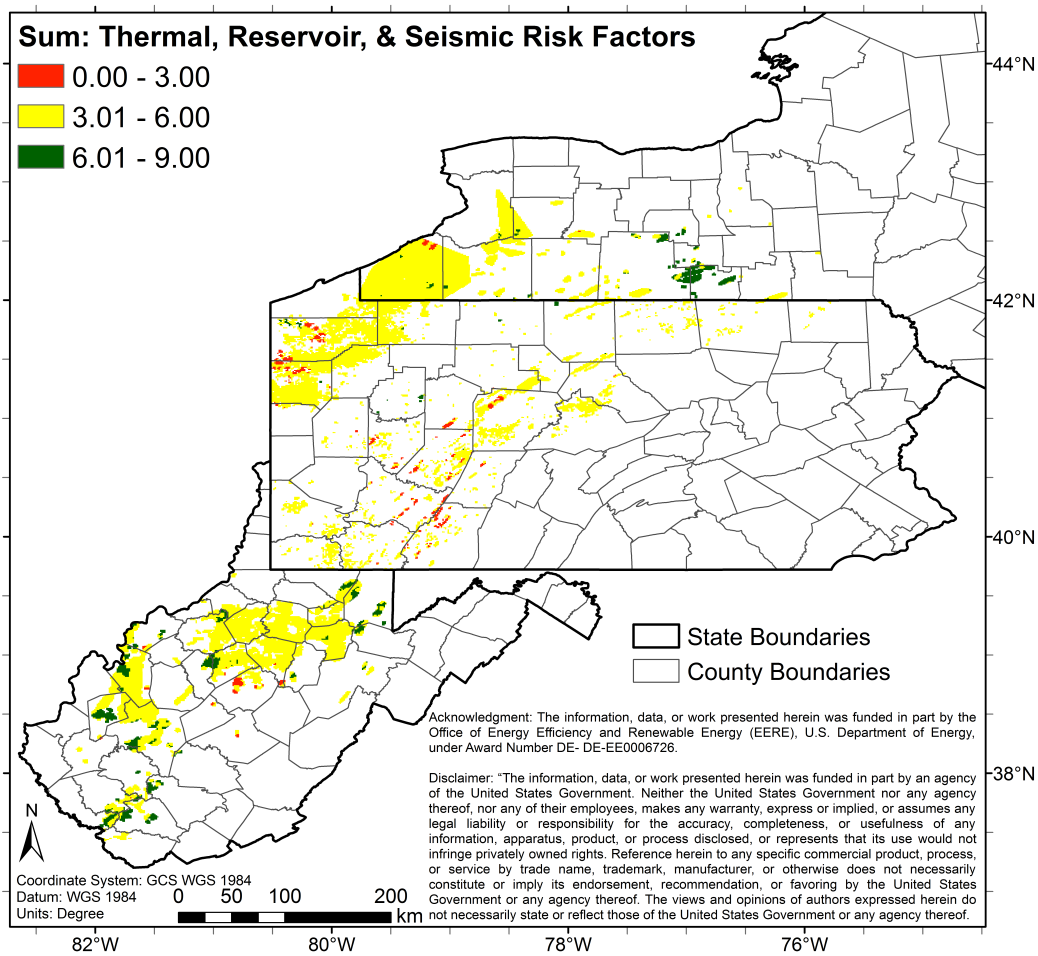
Sum: Thermal, Reservoir, & Seismic Risk Factors

0.00 - 3.00

3.01 - 6.00

6.01 - 9.00

44°N

42°N

40°N

38°N

State Boundaries

County Boundaries

Acknowledgment: The information, data, or work presented herein was funded in part by the Office of Energy Efficiency and Renewable Energy (EERE), U.S. Department of Energy, under Award Number DE- DE-EE0006726.

Disclaimer: "The information, data, or work presented herein was funded in part by an agency of the United States Government. Neither the United States Government nor any agency thereof, nor any of their employees, makes any warranty, express or implied, or assumes any legal liability or responsibility for the accuracy, completeness, or usefulness of any information, apparatus, product, or process disclosed, or represents that its use would not infringe privately owned rights. Reference herein to any specific commercial product, process, or service by trade name, trademark, manufacturer, or otherwise does not necessarily constitute or imply its endorsement, recommendation, or favoring by the United States Government or any agency thereof. The views and opinions of authors expressed herein do not necessarily state or reflect those of the United States Government or any agency thereof.

N

Coordinate System: GCS WGS 1984
Datum: WGS 1984
Units: Degree

0 50 100 200 km

82°W 80°W 78°W 76°W